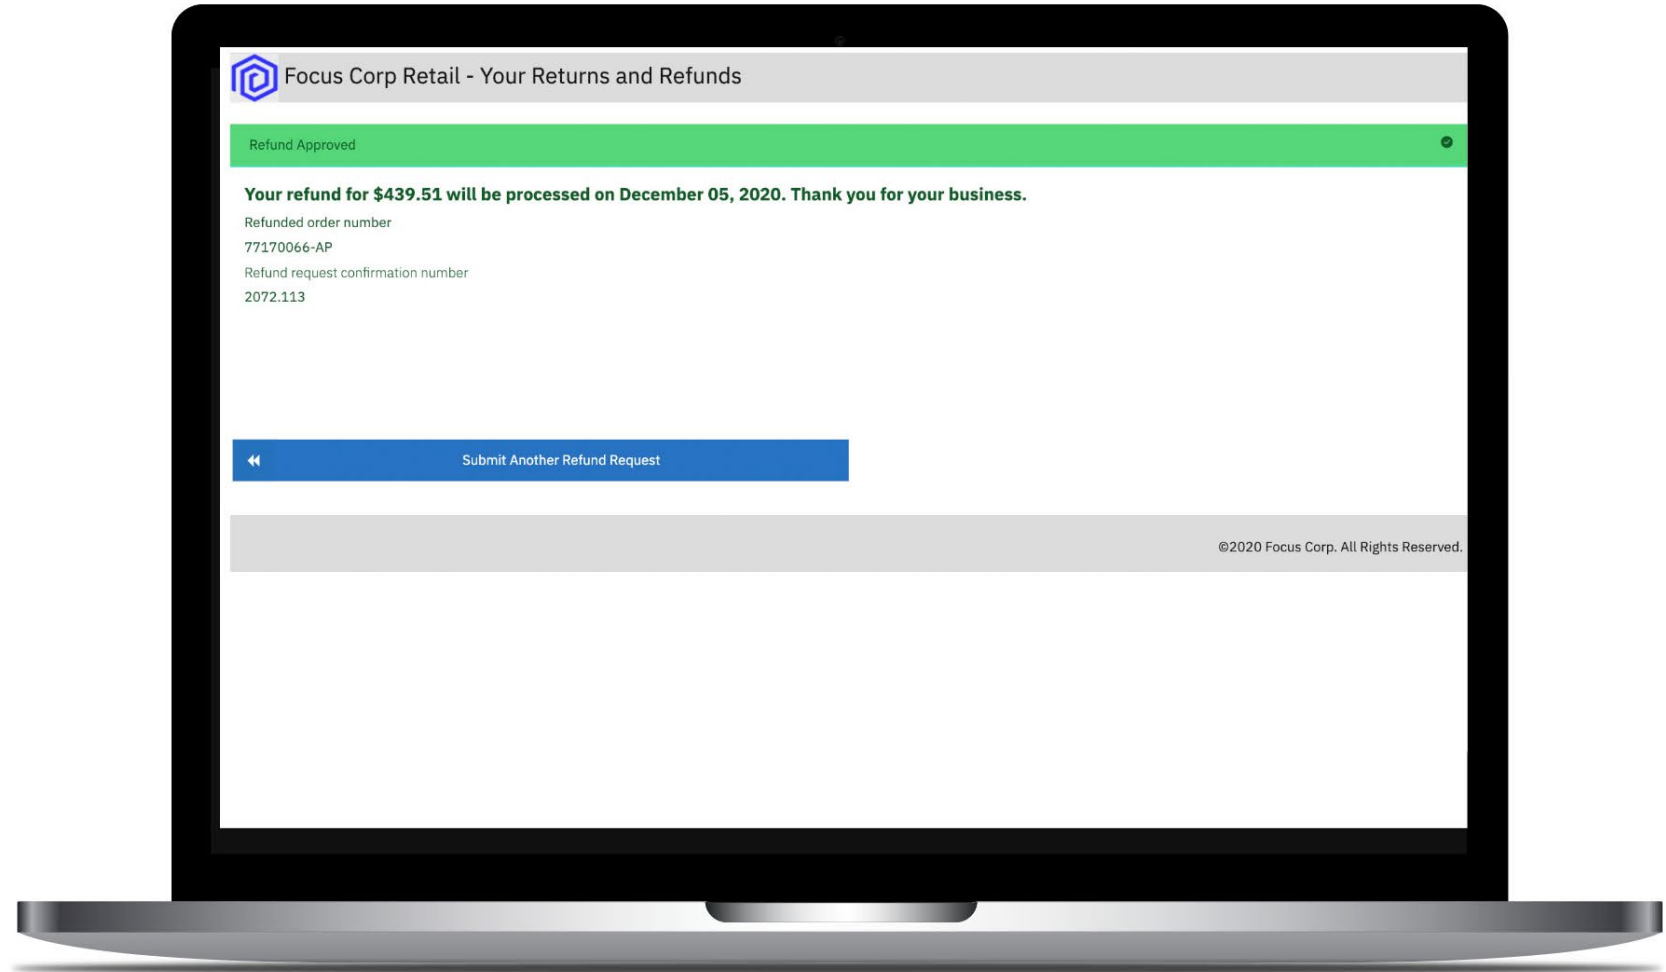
Focus Corp Retail - Your Returns and Refunds

Refund Approved

Your refund for $439.51 will be processed on December 05, 2020. Thank you for your business.

Refunded order number

77170066-AP

Refund request confirmation number

2072.113

Submit Another Refund Request

©2020 Focus Corp. All Rights Reserved.